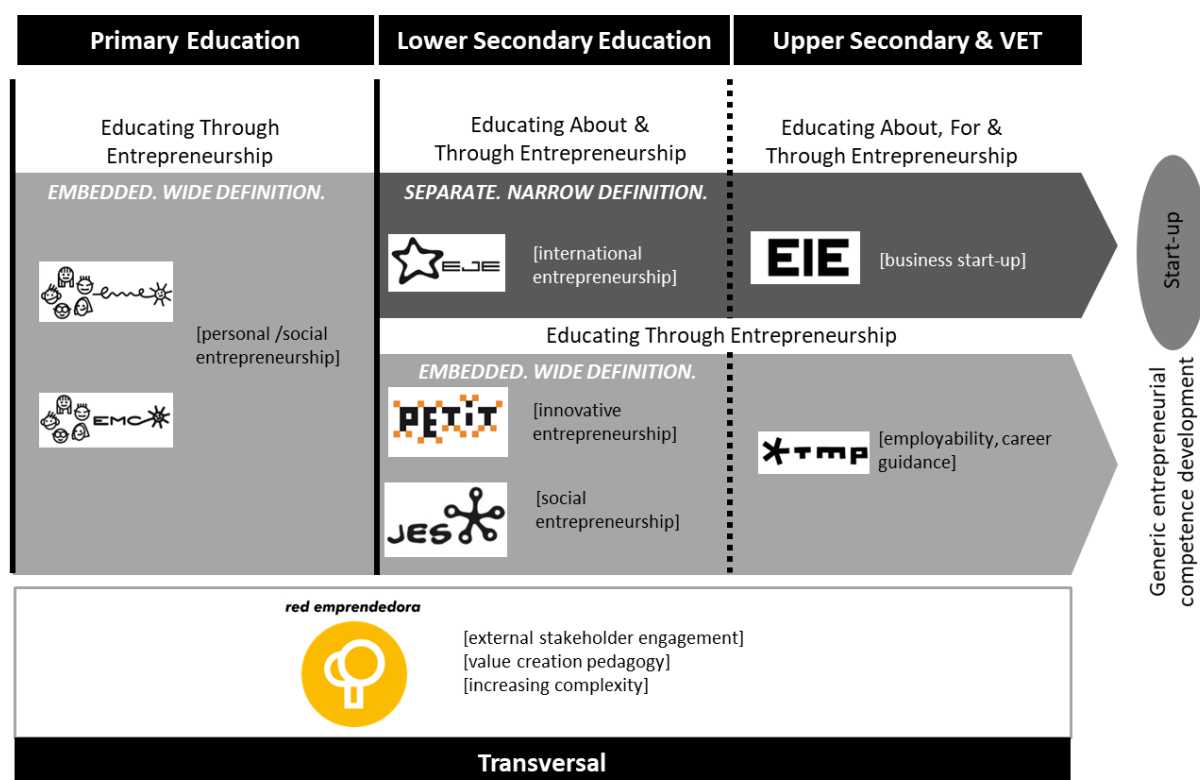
Primary Education

Lower Secondary Education

Upper Secondary & VET

Educating Through Entrepreneurship

Educating About & Through Entrepreneurship

Educating About, For & Through Entrepreneurship

EMBEDDED. WIDE DEFINITION.

SEPARATE. NARROW DEFINITION.

EJE

[international entrepreneurship]

EIE

[business start-up]

Start-up

eme

[personal /social entrepreneurship]

EMC

Educating Through Entrepreneurship

EMBEDDED. WIDE DEFINITION.

PETIT

[innovative entrepreneurship]

TMP

[employability, career guidance]

JES

[social entrepreneurship]

Generic entrepreneurial competence development

red emprendedora

[external stakeholder engagement]
[value creation pedagogy]
[increasing complexity]

Transversal